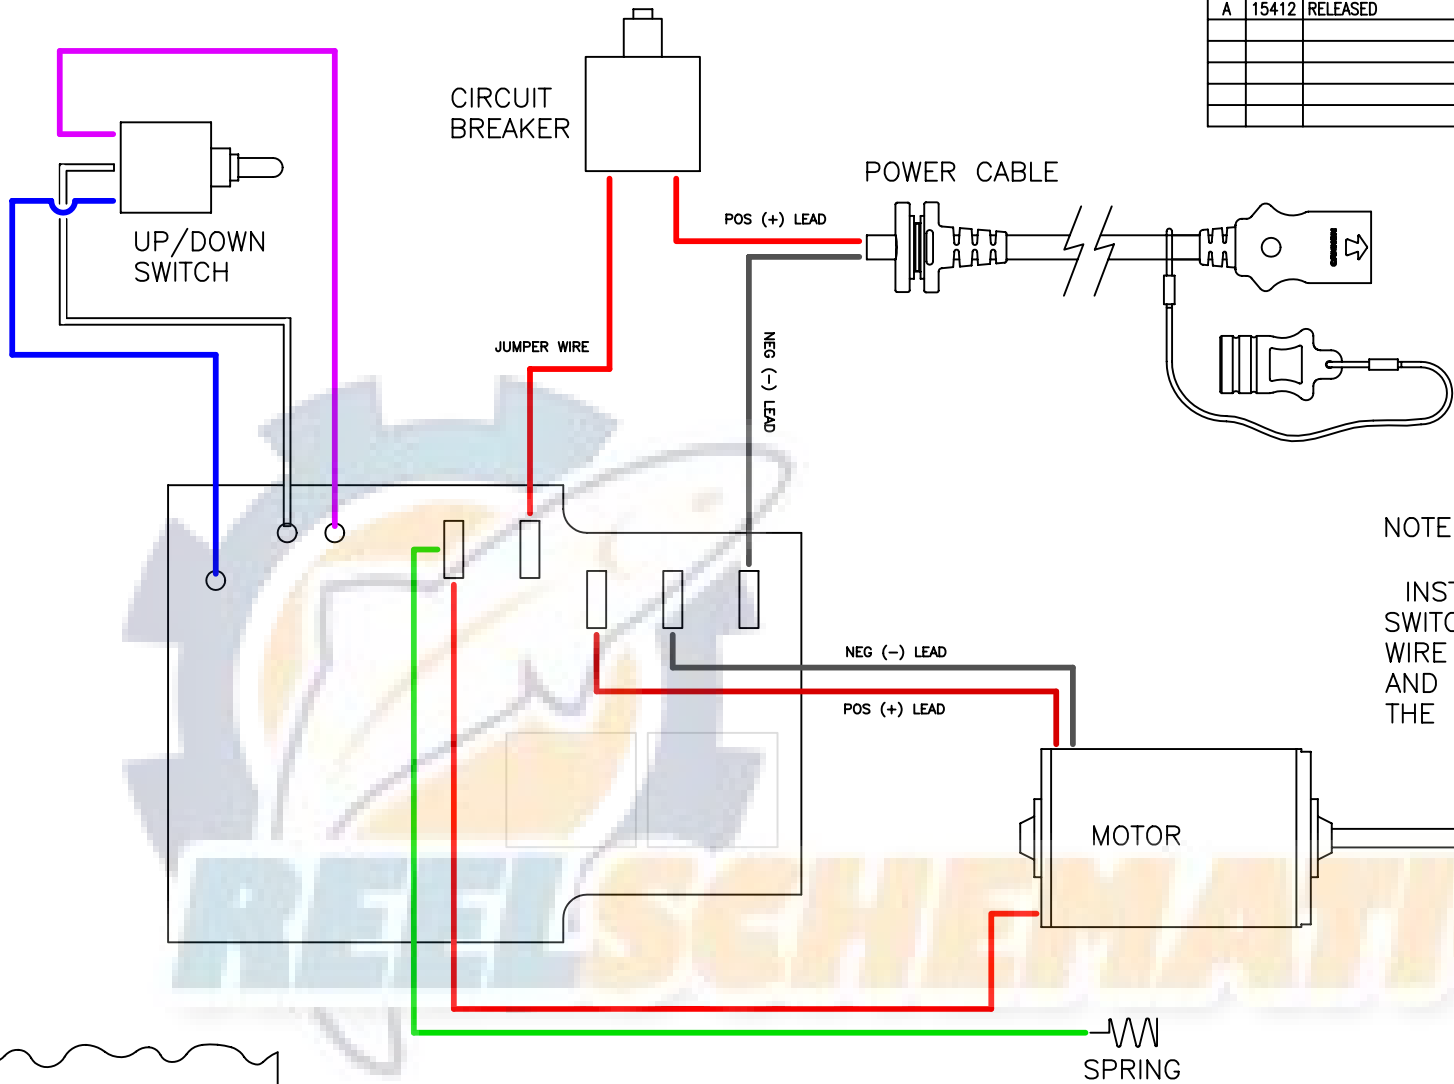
| A | 15412 | RELEASED |
|---|---|---|
| | | |
| | | |
| | | |
| | | |
| | | |

CIRCUIT BREAKER

POWER CABLE

POS (+) LEAD

UP/DOWN SWITCH

JUMPER WIRE

NEG (−) LEAD

NOTE

INS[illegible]
SWITC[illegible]
WIRE
AND
THE

NEG (−) LEAD

POS (+) LEAD

MOTOR

REELSCHEMATI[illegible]

SPRING